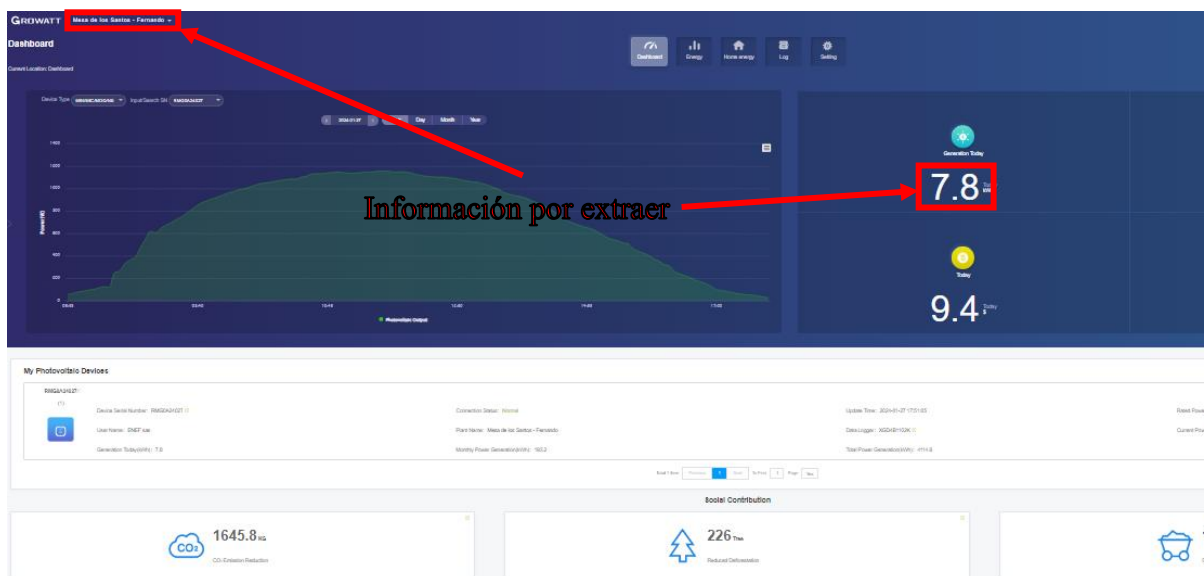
GROWATT Mesa de los Santos - Fernando

Dashboard

Current Location: Dashboard

Dashboard Energy Home energy Log Setting

Device Type: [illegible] Input/Search SN: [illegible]

2024-01-27 Day Month Year

1400
1200
1000
800
600
400
200
0

Power(W)

09:05 09:40 10:49 12:40 14:40 17:02

Photovoltaic Output

Generation Today

7.8

Today

9.4

Información por extraer

My Photovoltaic Devices

RMG0A3H27

Device Serial Number: RMG0A3H27

Connection Status: Normal

Update Time: 2024-01-27 17:31:03

Rated Powe

User Name: ENEF sas

Plant Name: Mesa de los Santos - Fernando

DataLogger: XGDA91103K

Current Po

Generation Today(kWh): 7.8

Monthly Power Generation(kWh): 163.2

Total Power Generation(kWh): 4111.8

Total 1 Item Previous 1 Next To Page 1 Page Yes

Social Contribution

1645.8 kg

CO₂ Emission Reduction

226 Tree

Reduced Deforestation